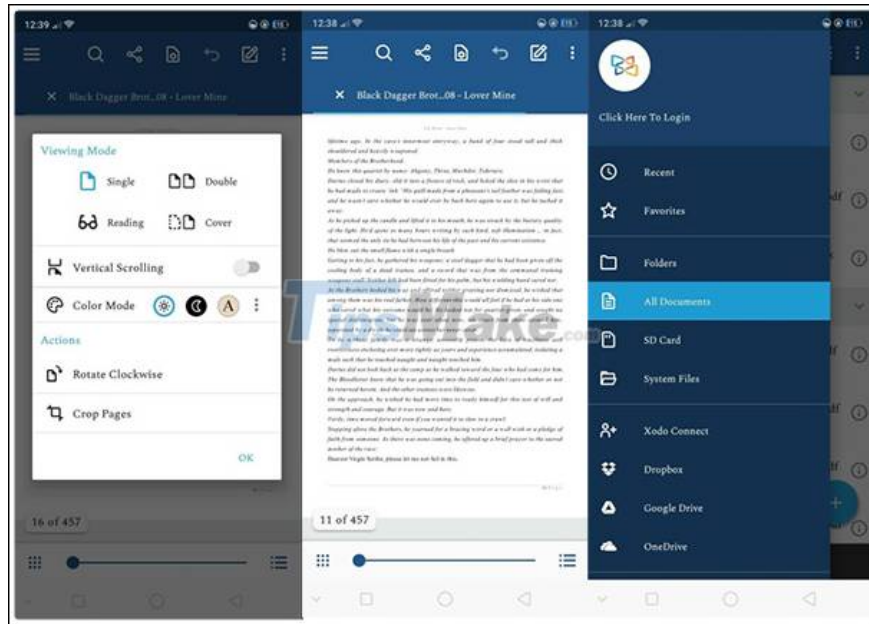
12:39

Black Dagger Brot...08 - Lover Mine

Viewing Mode

Single

Double

Reading

Cover

Vertical Scrolling

Color Mode

A

Actions

Rotate Clockwise

Crop Pages

OK

16 of 457

12:38

Black Dagger Brot...08 - Lover Mine

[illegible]

11 of 457

12:38

Click Here To Login

Recent

Favorites

Folders

All Documents

SD Card

System Files

Xodo Connect

Dropbox

Google Drive

OneDrive

TipsMake.com